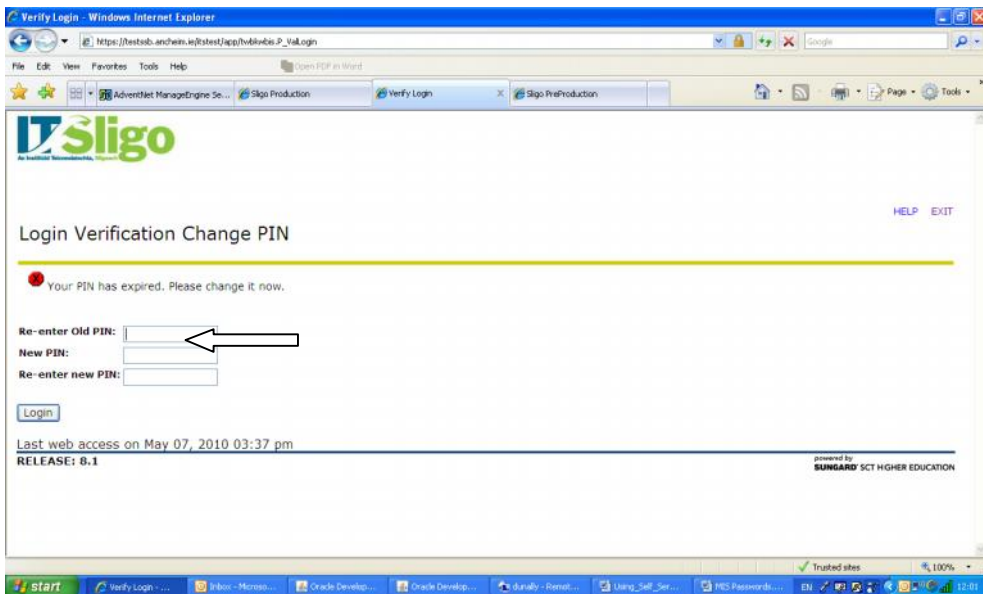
Verify Login - Windows Internet Explorer

https://testssb.ancheim.ie/itstest/app/twbkwbis.P_ValLogin

Google

File Edit View Favorites Tools Help

Open PDF in Word

AdventNet ManageEngine Se... Sligo Production Verify Login Sligo PreProduction

Page Tools

IT Sligo
An Institiúid Teicneolaíochta, Sligeach

HELP EXIT

Login Verification Change PIN

Your PIN has expired. Please change it now.

Re-enter Old PIN:
New PIN:
Re-enter new PIN:

Login

Last web access on May 07, 2010 03:37 pm

RELEASE: 8.1

powered by
SUNGARD SCT HIGHER EDUCATION

Trusted sites 100%

start Verify Login - ... Inbox - Microso... Oracle Develop... Oracle Develop... dunally - Remot... Using_Self_Ser... MIS Passwords... EN 12:01